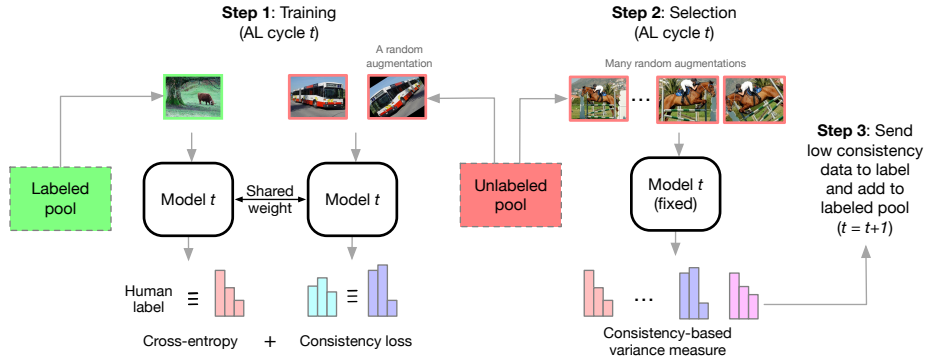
**Step 1**: Training (AL cycle *t*)

A random augmentation

**Step 2**: Selection (AL cycle *t*)

Many random augmentations

...

Labeled pool

Model *t*

Shared weight

Model *t*

Unlabeled pool

Model *t* (fixed)

**Step 3**: Send low consistency data to label and add to labeled pool ($t = t+1$)

Human label $\equiv$

$\equiv$

...

Cross-entropy + Consistency loss

Consistency-based variance measure